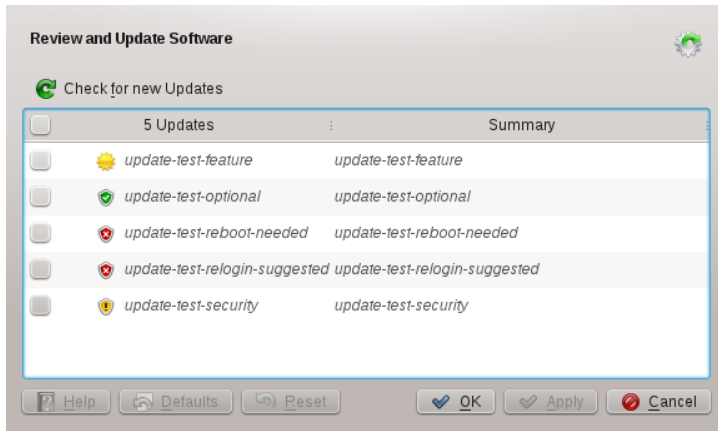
Review and Update Software

Check for new Updates

| | 5 Updates | Summary |
|---|---|---|
| | update-test-feature | update-test-feature |
| | update-test-optional | update-test-optional |
| | update-test-reboot-needed | update-test-reboot-needed |
| | update-test-relogin-suggested | update-test-relogin-suggested |
| | update-test-security | update-test-security |

Help Defaults Reset OK Apply Cancel